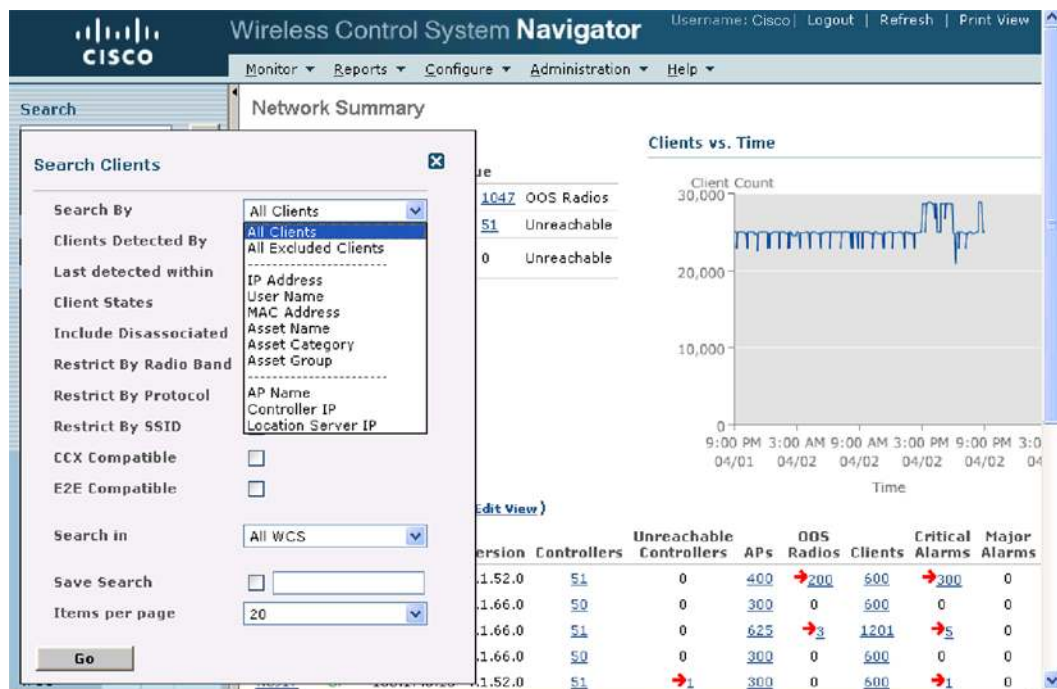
cisco

Wireless Control System Navigator

Username: Cisco | Logout | Refresh | Print View

Monitor ▾ Reports ▾ Configure ▾ Administration ▾ Help ▾

Search

Network Summary

Search Clients

Search By
All Clients
All Clients
All Excluded Clients
IP Address
User Name
MAC Address
Asset Name
Asset Category
Asset Group
AP Name
Controller IP
Location Server IP

Clients Detected By
Last detected within
Client States
Include Disassociated
Restrict By Radio Band
Restrict By Protocol
Restrict By SSID
CCX Compatible
E2E Compatible

Search in
All WCS

Save Search

Items per page
20

Go

ue
1047 OOS Radios
51 Unreachable
0 Unreachable

Clients vs. Time

Client Count
30,000
20,000
10,000
0
9:00 PM 04/01 3:00 AM 04/02 9:00 AM 04/02 3:00 PM 04/02 9:00 PM 04/02 3:0 04
Time

Edit View)

| ersion | Controllers | Unreachable Controllers | APs | OOS Radios | Clients | Critical Alarms | Major Alarms |
|---|---|---|---|---|---|---|---|
| .1.52.0 | 51 | 0 | 400 | 200 | 600 | 300 | 0 |
| .1.66.0 | 50 | 0 | 300 | 0 | 600 | 0 | 0 |
| .1.66.0 | 51 | 0 | 625 | 3 | 1201 | 5 | 0 |
| .1.66.0 | 50 | 0 | 300 | 0 | 600 | 0 | 0 |
| .1.52.0 | 51 | 1 | 300 | 0 | 600 | 1 | 0 |